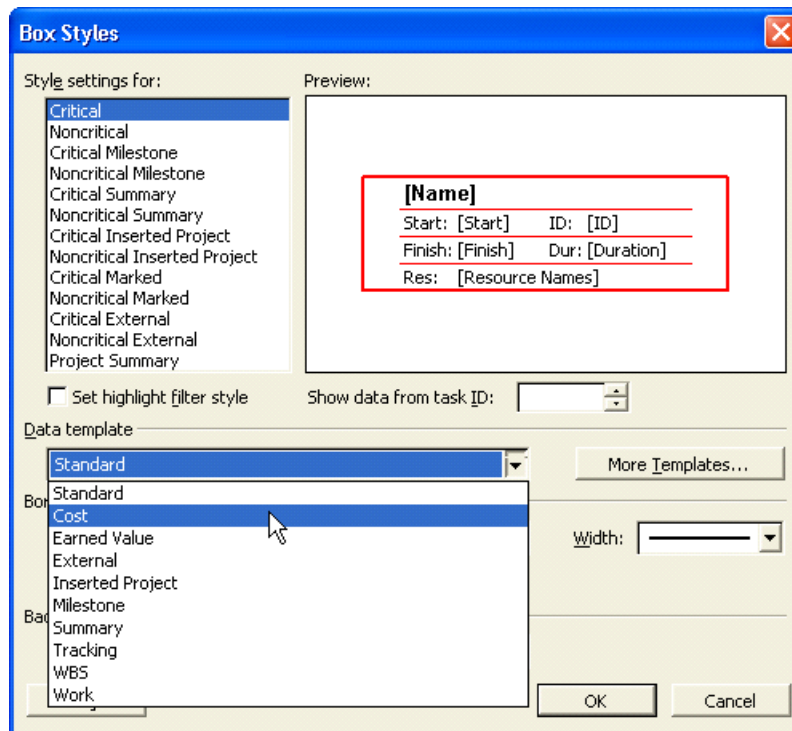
Box Styles

Style settings for:

Critical
Noncritical
Critical Milestone
Noncritical Milestone
Critical Summary
Noncritical Summary
Critical Inserted Project
Noncritical Inserted Project
Critical Marked
Noncritical Marked
Critical External
Noncritical External
Project Summary

Preview:

[Name]
Start: [Start] ID: [ID]
Finish: [Finish] Dur: [Duration]
Res: [Resource Names]

Set highlight filter style

Show data from task ID:

Data template

Standard

More Templates...

Bo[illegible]

Width:

Ba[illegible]

Standard
Cost
Earned Value
External
Inserted Project
Milestone
Summary
Tracking
WBS
Work

OK

Cancel